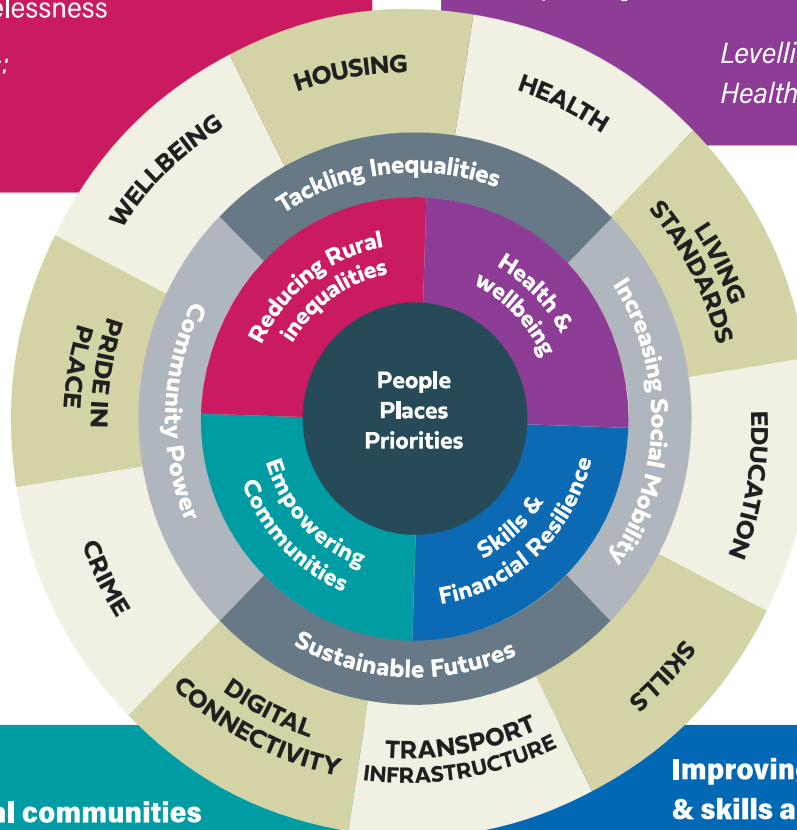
elessness

s:

Levelli
Health

HOUSING

HEALTH

WELLBEING

LIVING STANDARDS

PRIDE IN PLACE

EDUCATION

CRIME

SKILLS

DIGITAL CONNECTIVITY

TRANSPORT INFRASTRUCTURE

Tackling Inequalities

Community Power

Increasing Social Mobility

Sustainable Futures

Reducing Rural inequalities

Health & wellbeing

Empowering Communities

Skills & Financial Resilience

People Places Priorities

al communities

Improvin
& skills a